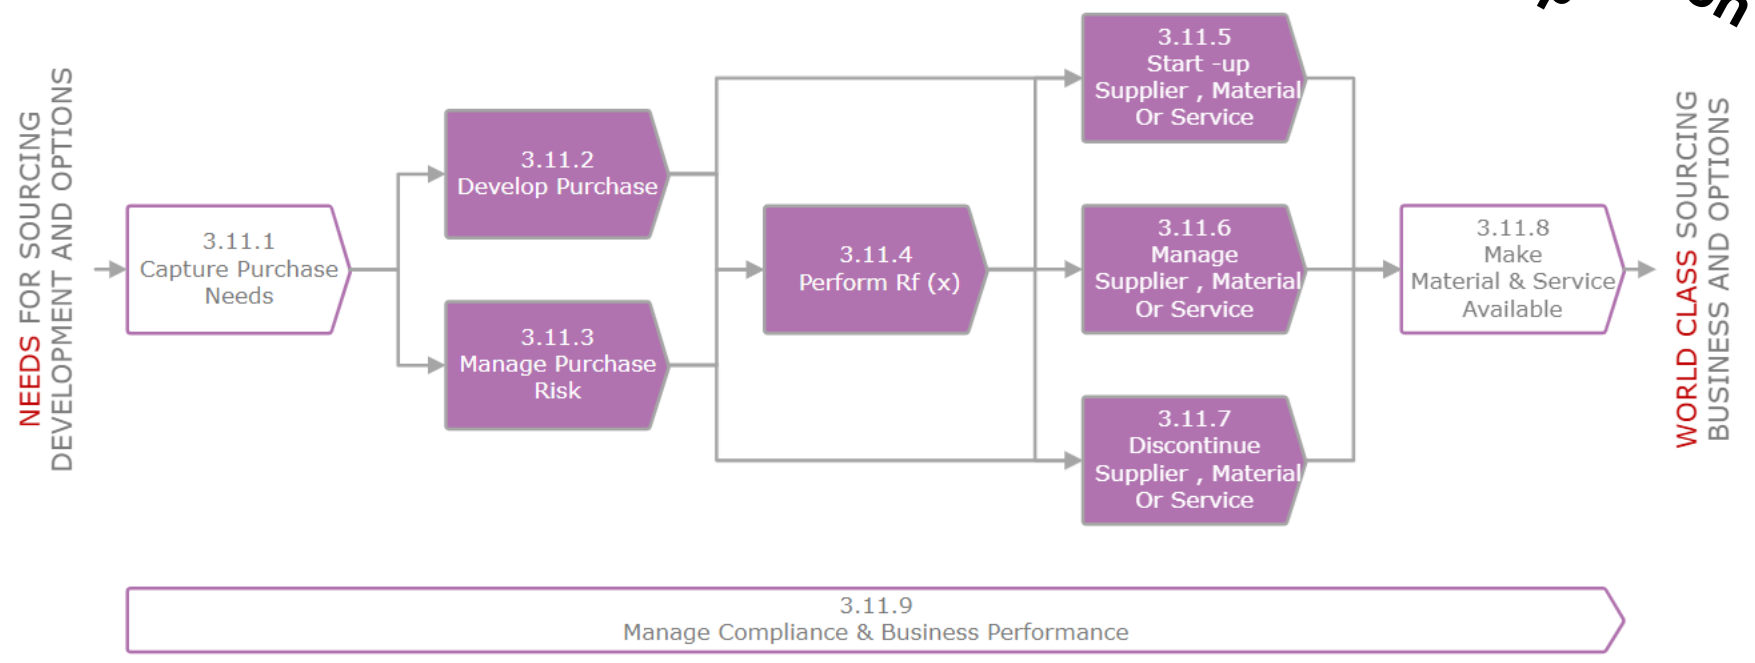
NEEDS FOR SOURCING DEVELOPMENT AND OPTIONS

3.11.1
Capture Purchase Needs

3.11.2
Develop Purchase

3.11.3
Manage Purchase Risk

3.11.4
Perform Rf (x)

3.11.5
Start -up Supplier , Material Or Service

3.11.6
Manage Supplier , Material Or Service

3.11.7
Discontinue Supplier , Material Or Service

3.11.8
Make Material & Service Available

WORLD CLASS SOURCING BUSINESS AND OPTIONS

3.11.9
Manage Compliance & Business Performance